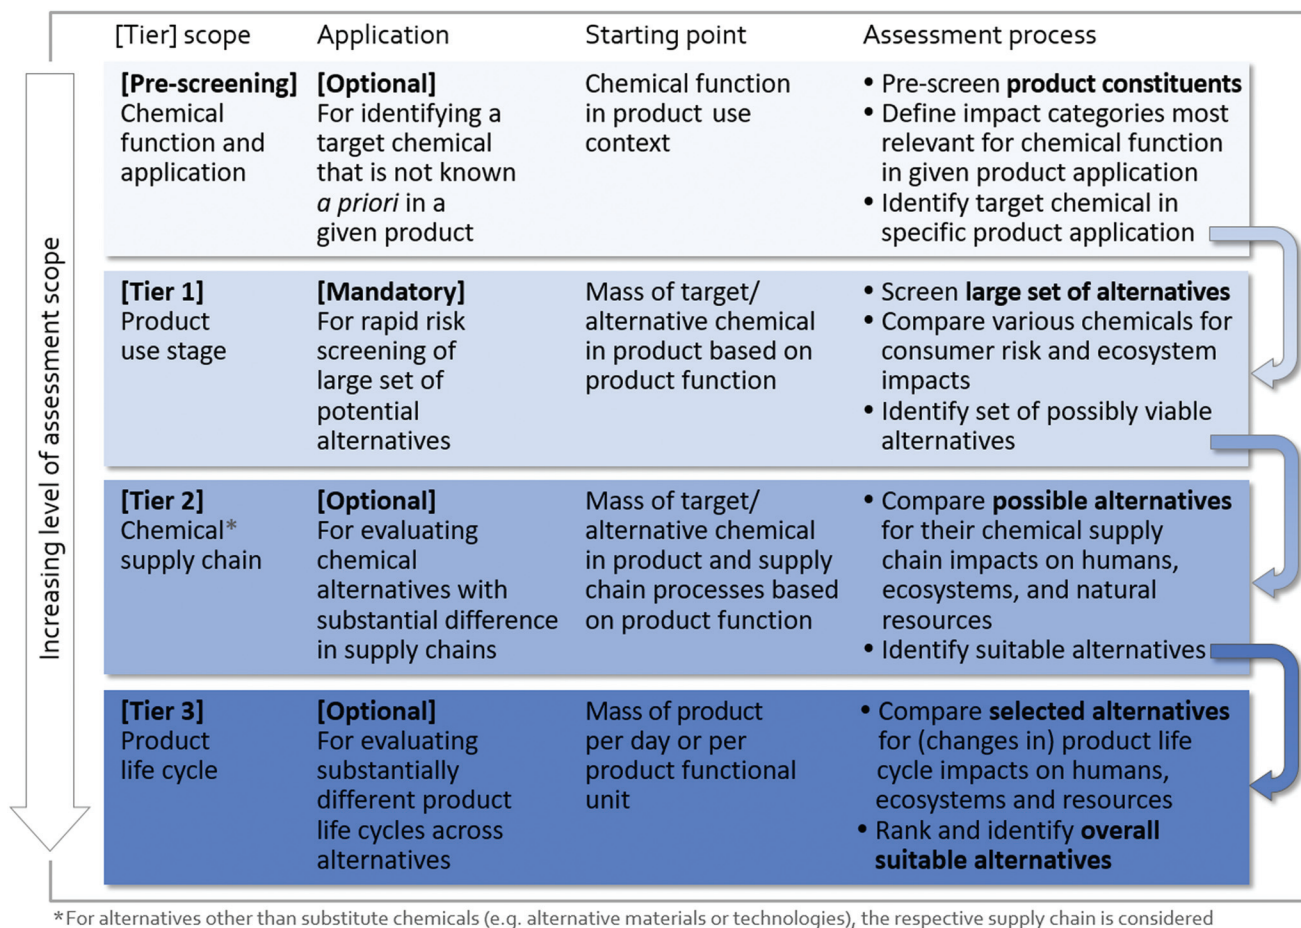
Increasing level of assessment scope

| [Tier] scope | Application | Starting point | Assessment process |
|---|---|---|---|
| **[Pre-screening]** Chemical function and application | **[Optional]** For identifying a target chemical that is not known *a priori* in a given product | Chemical function in product use context | • Pre-screen **product constituents** • Define impact categories most relevant for chemical function in given product application • Identify target chemical in specific product application |
| **[Tier 1]** Product use stage | **[Mandatory]** For rapid risk screening of large set of potential alternatives | Mass of target/ alternative chemical in product based on product function | • Screen **large set of alternatives** • Compare various chemicals for consumer risk and ecosystem impacts • Identify set of possibly viable alternatives |
| **[Tier 2]** Chemical* supply chain | **[Optional]** For evaluating chemical alternatives with substantial difference in supply chains | Mass of target/ alternative chemical in product and supply chain processes based on product function | • Compare **possible alternatives** for their chemical supply chain impacts on humans, ecosystems, and natural resources • Identify suitable alternatives |
| **[Tier 3]** Product life cycle | **[Optional]** For evaluating substantially different product life cycles across alternatives | Mass of product per day or per product functional unit | • Compare **selected alternatives** for (changes in) product life cycle impacts on humans, ecosystems and resources • Rank and identify **overall suitable alternatives** |

*For alternatives other than substitute chemicals (e.g. alternative materials or technologies), the respective supply chain is considered